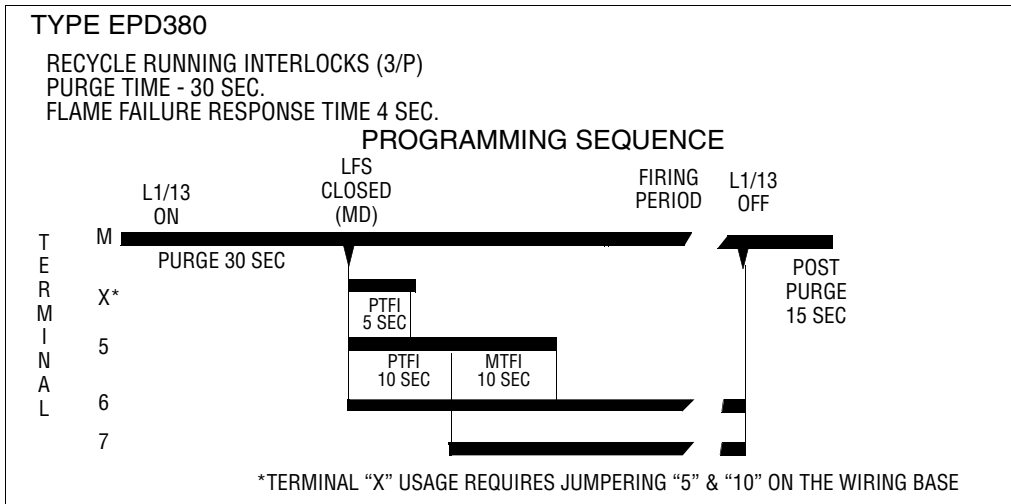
TYPE EPD380

RECYCLE RUNNING INTERLOCKS (3/P)
PURGE TIME - 30 SEC.
FLAME FAILURE RESPONSE TIME 4 SEC.

PROGRAMMING SEQUENCE

L1/13 ON

LFS CLOSED (MD)

FIRING PERIOD

L1/13 OFF

TERMINAL

M

PURGE 30 SEC

POST PURGE 15 SEC

X*

PTFI 5 SEC

5

PTFI 10 SEC

MTFI 10 SEC

6

7

*TERMINAL "X" USAGE REQUIRES JUMPERING "5" & "10" ON THE WIRING BASE